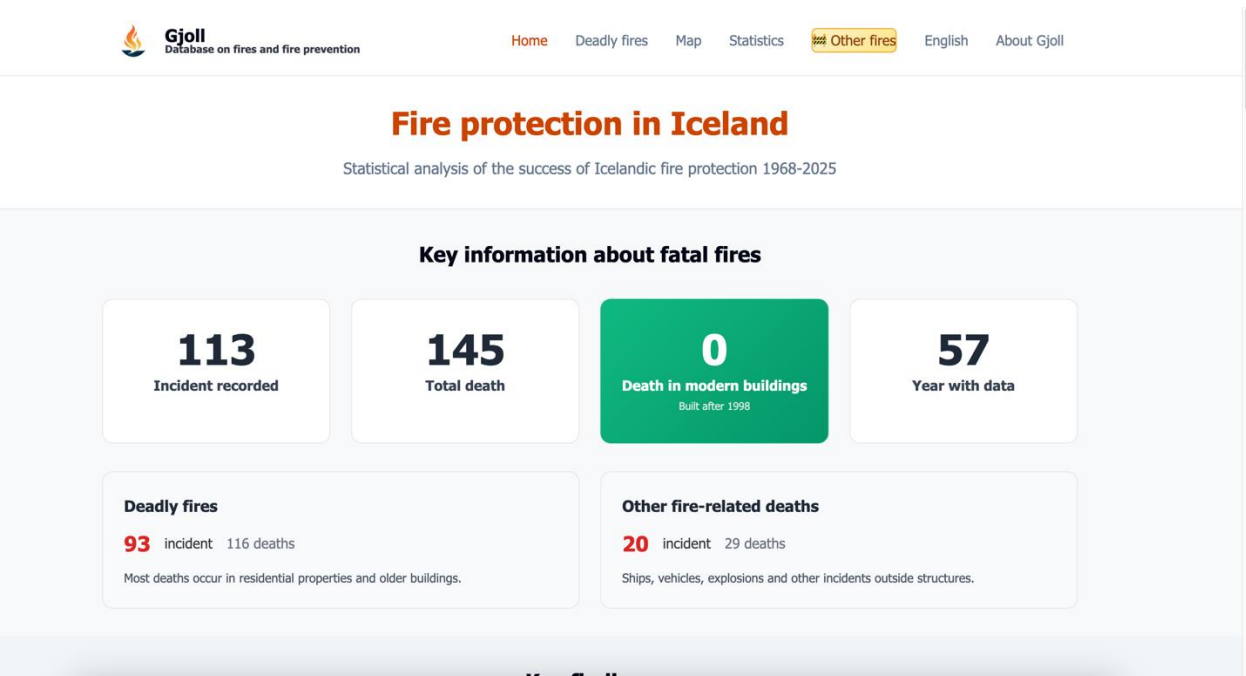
Gjoll
Database on fires and fire prevention

Home Deadly fires Map Statistics Other fires English About Gjoll

Fire protection in Iceland

Statistical analysis of the success of Icelandic fire protection 1968-2025

Key information about fatal fires

113
Incident recorded

145
Total death

0
Death in modern buildings
Built after 1998

57
Year with data

Deadly fires
93 incident 116 deaths
Most deaths occur in residential properties and older buildings.

Other fire-related deaths
20 incident 29 deaths
Ships, vehicles, explosions and other incidents outside structures.

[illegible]